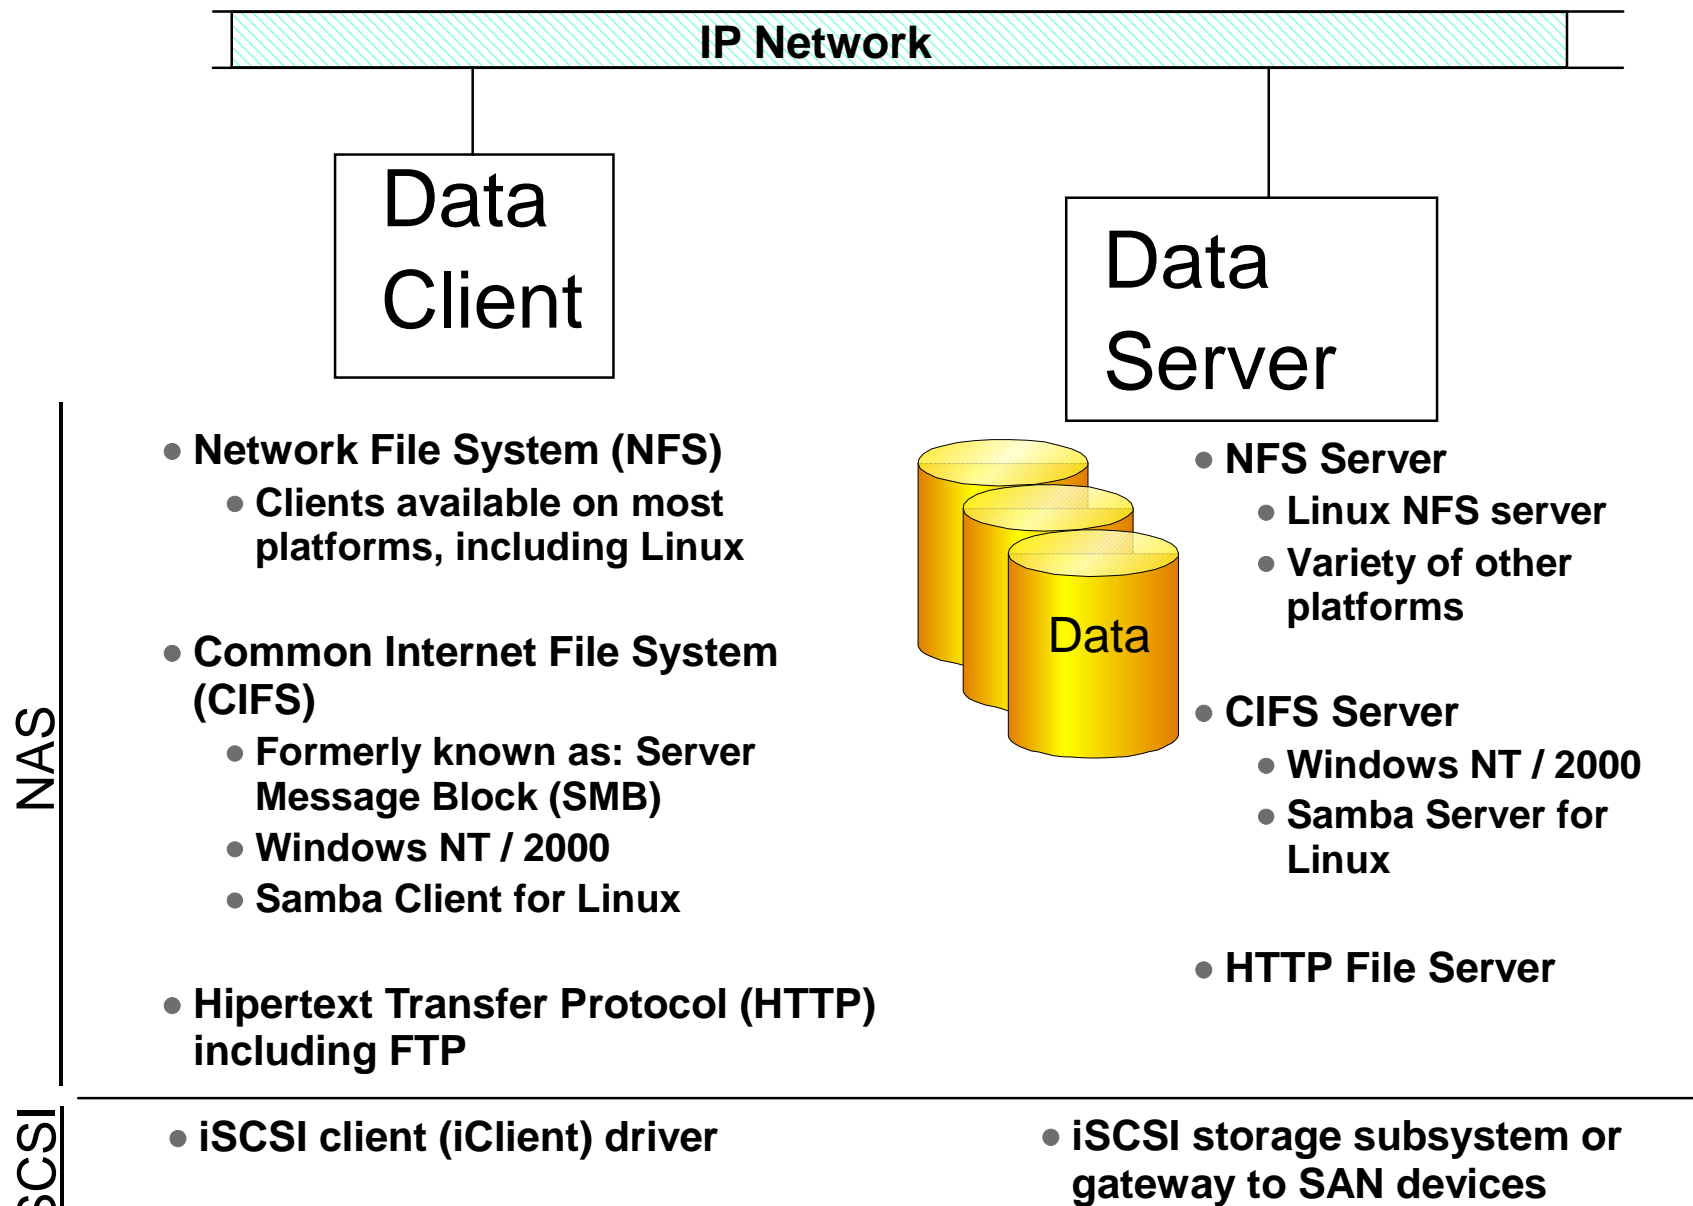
IP Network

Data Client

Data Server

NAS

• Network File System (NFS)
• Clients available on most platforms, including Linux

• Common Internet File System (CIFS)
• Formerly known as: Server Message Block (SMB)
• Windows NT / 2000
• Samba Client for Linux

• Hipertext Transfer Protocol (HTTP) including FTP

Data

• NFS Server
• Linux NFS server
• Variety of other platforms

• CIFS Server
• Windows NT / 2000
• Samba Server for Linux

• HTTP File Server

iSCSI

• iSCSI client (iClient) driver

• iSCSI storage subsystem or gateway to SAN devices